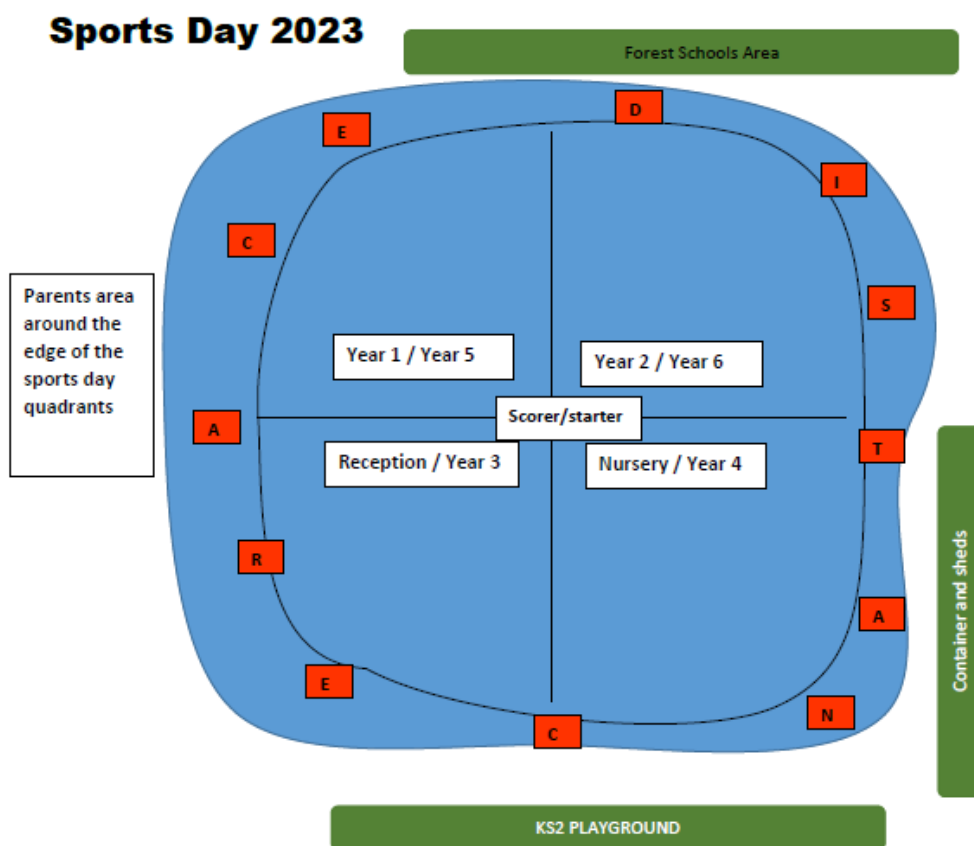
Sports Day 2023

Forest Schools Area

Parents area around the edge of the sports day quadrants

E

D

I

C

S

Year 1 / Year 5

Year 2 / Year 6

A

Scorer/starter

T

Reception / Year 3

Nursery / Year 4

R

A

E

N

C

Container and sheds

KS2 PLAYGROUND